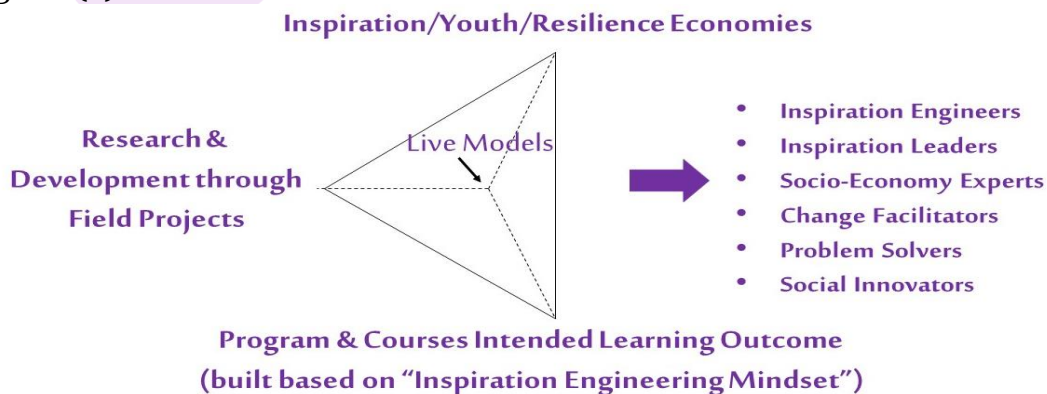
Inspiration/Youth/Resilience Economies

Research & Development through Field Projects

Live Models

- Inspiration Engineers
- Inspiration Leaders
- Socio-Economy Experts
- Change Facilitators
- Problem Solvers
- Social Innovators

Program & Courses Intended Learning Outcome
(built based on "Inspiration Engineering Mindset")